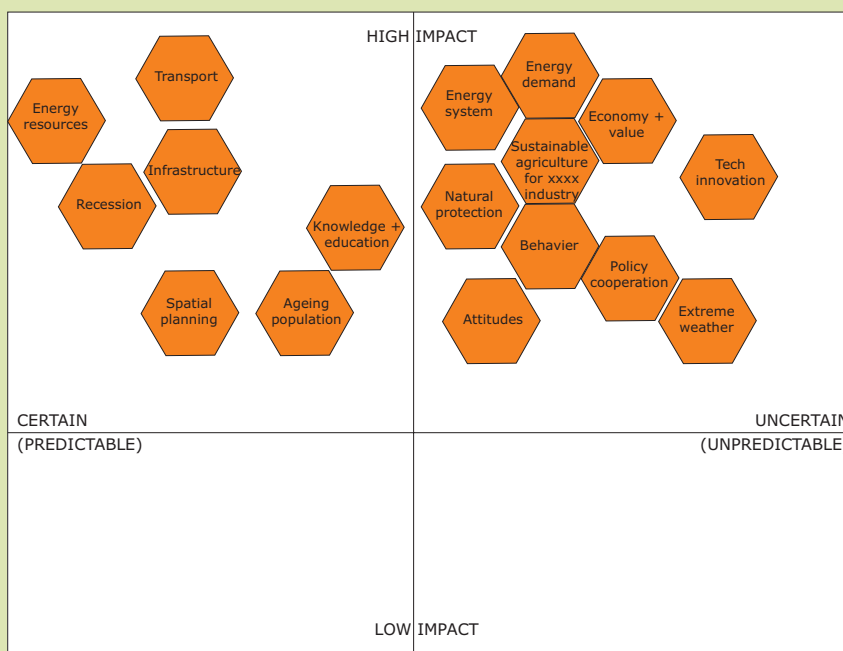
HIGH IMPACT

Transport

Energy resources

Infrastructure

Recession

Knowledge + education

Spatial planning

Ageing population

Energy demand

Energy system

Economy + value

Sustainable agriculture for xxxx industry

Tech innovation

Natural protection

Behavier

Policy cooperation

Attitudes

Extreme weather

CERTAIN
(PREDICTABLE)

UNCERTAIN
(UNPREDICTABLE

LOW IMPACT